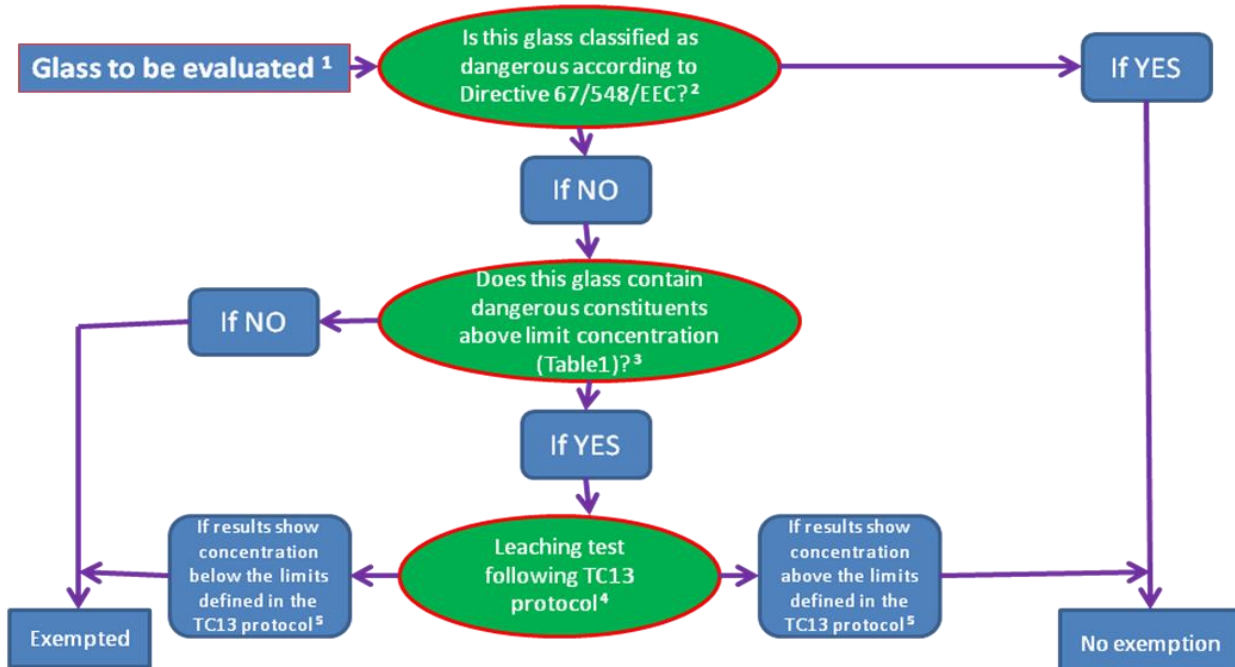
Glass to be evaluated $^{1}$

Is this glass classified as dangerous according to Directive 67/548/EEC? $^{2}$

If YES

If NO

Does this glass contain dangerous constituents above limit concentration (Table1)? $^{3}$

If NO

If YES

If results show concentration below the limits defined in the TC13 protocol $^{5}$

Leaching test following TC13 protocol $^{4}$

If results show concentration above the limits defined in the TC13 protocol $^{5}$

Exempted

No exemption